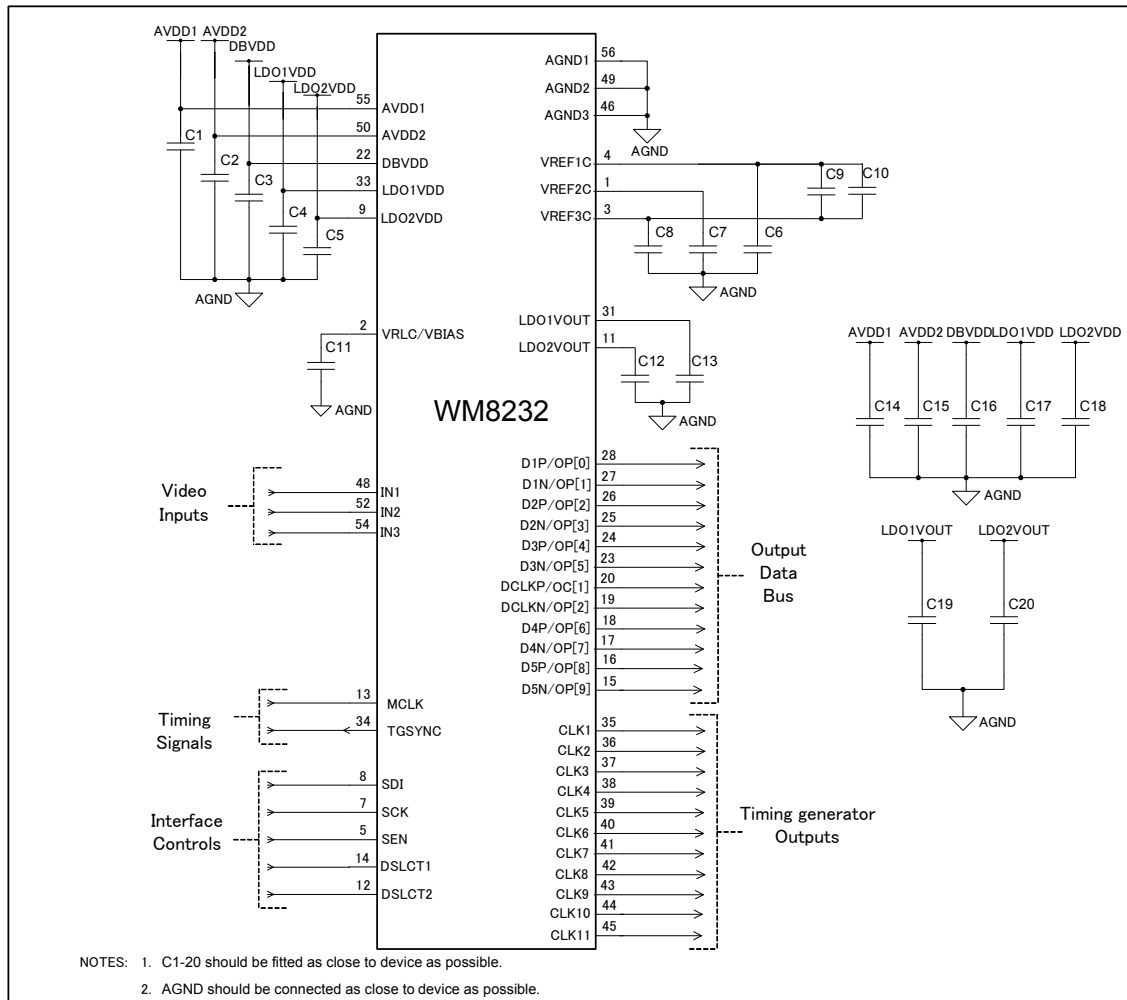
AVDD1 AVDD2 DBVDD LDO1VDD LDO2VDD

55 AVDD1
50 AVDD2
22 DBVDD
33 LDO1VDD
9 LDO2VDD

C1 C2 C3 C4 C5

AGND

2 VRLC/VBIAS

C11

AGND

AGND1 56
AGND2 49
AGND3 46

AGND

VREF1C 4
VREF2C 1
VREF3C 3

C9 C10

C8 C7 C6

AGND

LDO1VOUT 31
LDO2VOUT 11

C12 C13

AGND

WM8232

AVDD1 AVDD2 DBVDD LDO1VDD LDO2VDD

C14 C15 C16 C17 C18

AGND

Video Inputs

48 IN1
52 IN2
54 IN3

D1P/OP[0] 28
D1N/OP[1] 27
D2P/OP[2] 26
D2N/OP[3] 25
D3P/OP[4] 24
D3N/OP[5] 23
DCLKP/OC[1] 20
DCLKN/OP[2] 19
D4P/OP[6] 18
D4N/OP[7] 17
D5P/OP[8] 16
D5N/OP[9] 15

Output Data Bus

LDO1VOUT LDO2VOUT

C19 C20

AGND

Timing Signals

13 MCLK
34 TGSYNC

Interface Controls

8 SDI
7 SCK
5 SEN
14 DSLCT1
12 DSLCT2

CLK1 35
CLK2 36
CLK3 37
CLK4 38
CLK5 39
CLK6 40
CLK7 41
CLK8 42
CLK9 43
CLK10 44
CLK11 45

Timing generator Outputs

NOTES: 1. C1-20 should be fitted as close to device as possible.

2. AGND should be connected as close to device as possible.